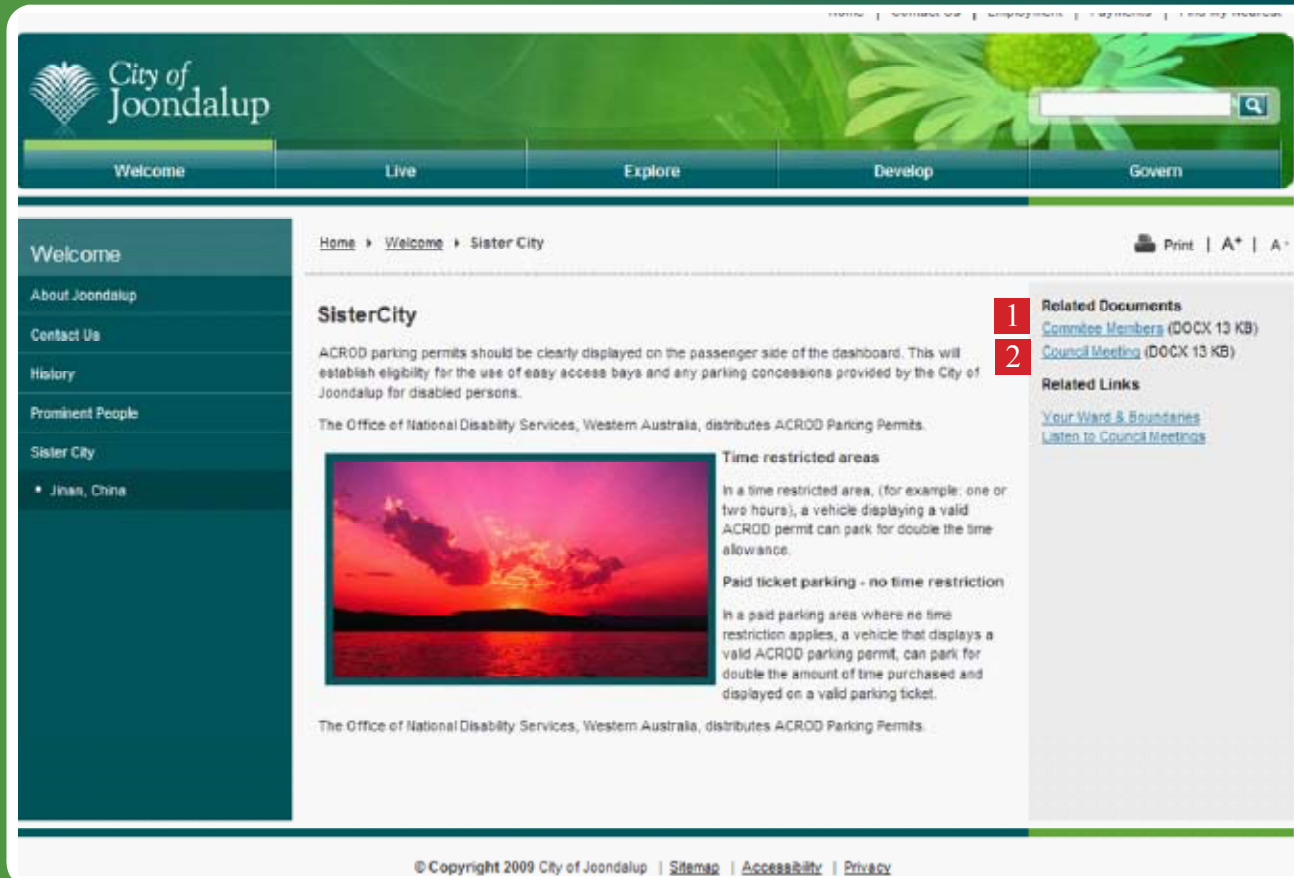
Home | Contact Us | Employment | Payments | Find My Nearest

City of Joondalup

Welcome | Live | Explore | Develop | Govern

Welcome

About Joondalup

Contact Us

History

Prominent People

Sister City

• Jinan, China

Home ▸ Welcome ▸ Sister City

Print | A⁺ | A⁻

SisterCity

ACROD parking permits should be clearly displayed on the passenger side of the dashboard. This will establish eligibility for the use of easy access bays and any parking concessions provided by the City of Joondalup for disabled persons.

The Office of National Disability Services, Western Australia, distributes ACROD Parking Permits.

Time restricted areas

In a time restricted area, (for example: one or two hours), a vehicle displaying a valid ACROD permit can park for double the time allowance.

Paid ticket parking - no time restriction

In a paid parking area where no time restriction applies, a vehicle that displays a valid ACROD parking permit, can park for double the amount of time purchased and displayed on a valid parking ticket.

The Office of National Disability Services, Western Australia, distributes ACROD Parking Permits.

Related Documents

1 Commitee Members (DOCX 13 KB)

2 Council Meeting (DOCX 13 KB)

Related Links

Your Ward & Boundaries

Listen to Council Meetings

© Copyright 2009 City of Joondalup | Sitemap | Accessibility | Privacy